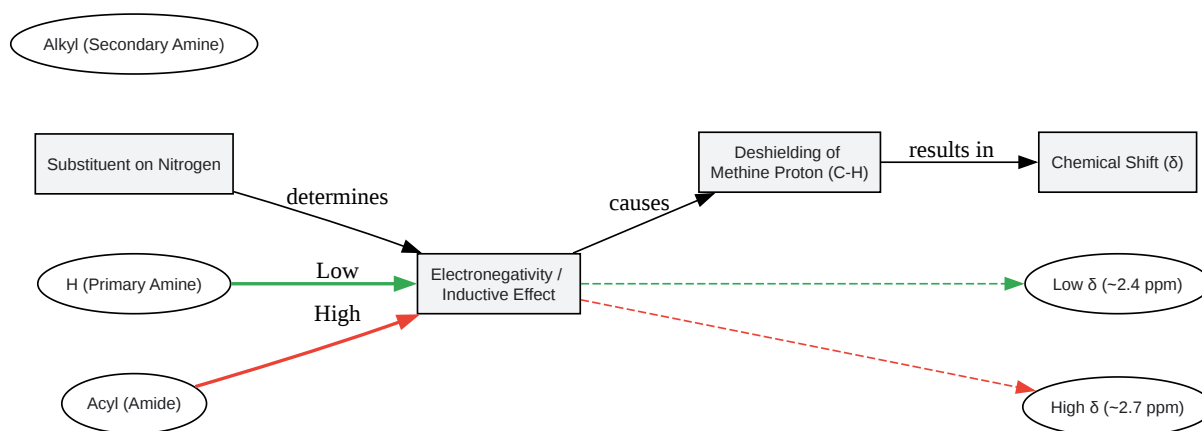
Alkyl (Secondary Amine)

Substituent on Nitrogen

determines

Deshielding of Methine Proton (C-H)

results in

Chemical Shift (δ)

causes

H (Primary Amine)

Low

Electronegativity / Inductive Effect

Low δ (~2.4 ppm)

High

Acyl (Amide)

High δ (~2.7 ppm)